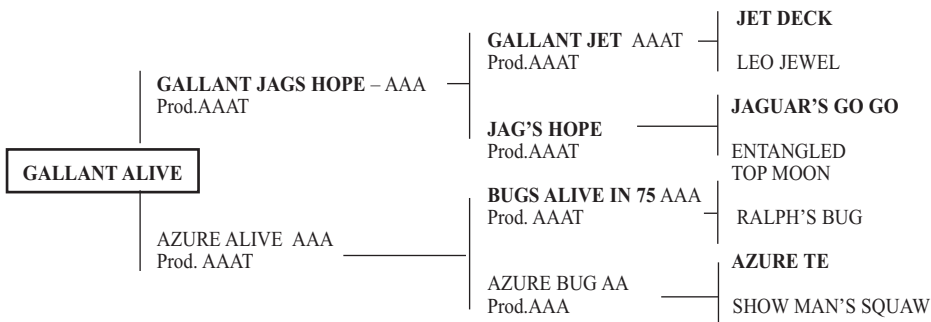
GALLANT ALIVE

GALLANT JAGS HOPE – AAA
Prod.AAAT

GALLANT JET AAAT
Prod.AAAT

JET DECK

LEO JEWEL

JAG'S HOPE
Prod.AAAT

JAGUAR'S GO GO

ENTANGLED

AZURE ALIVE AAA
Prod. AAAT

BUGS ALIVE IN 75 AAA
Prod. AAAT

TOP MOON

RALPH'S BUG

AZURE BUG AA
Prod.AAA

AZURE TE

SHOW MAN'S SQUAW